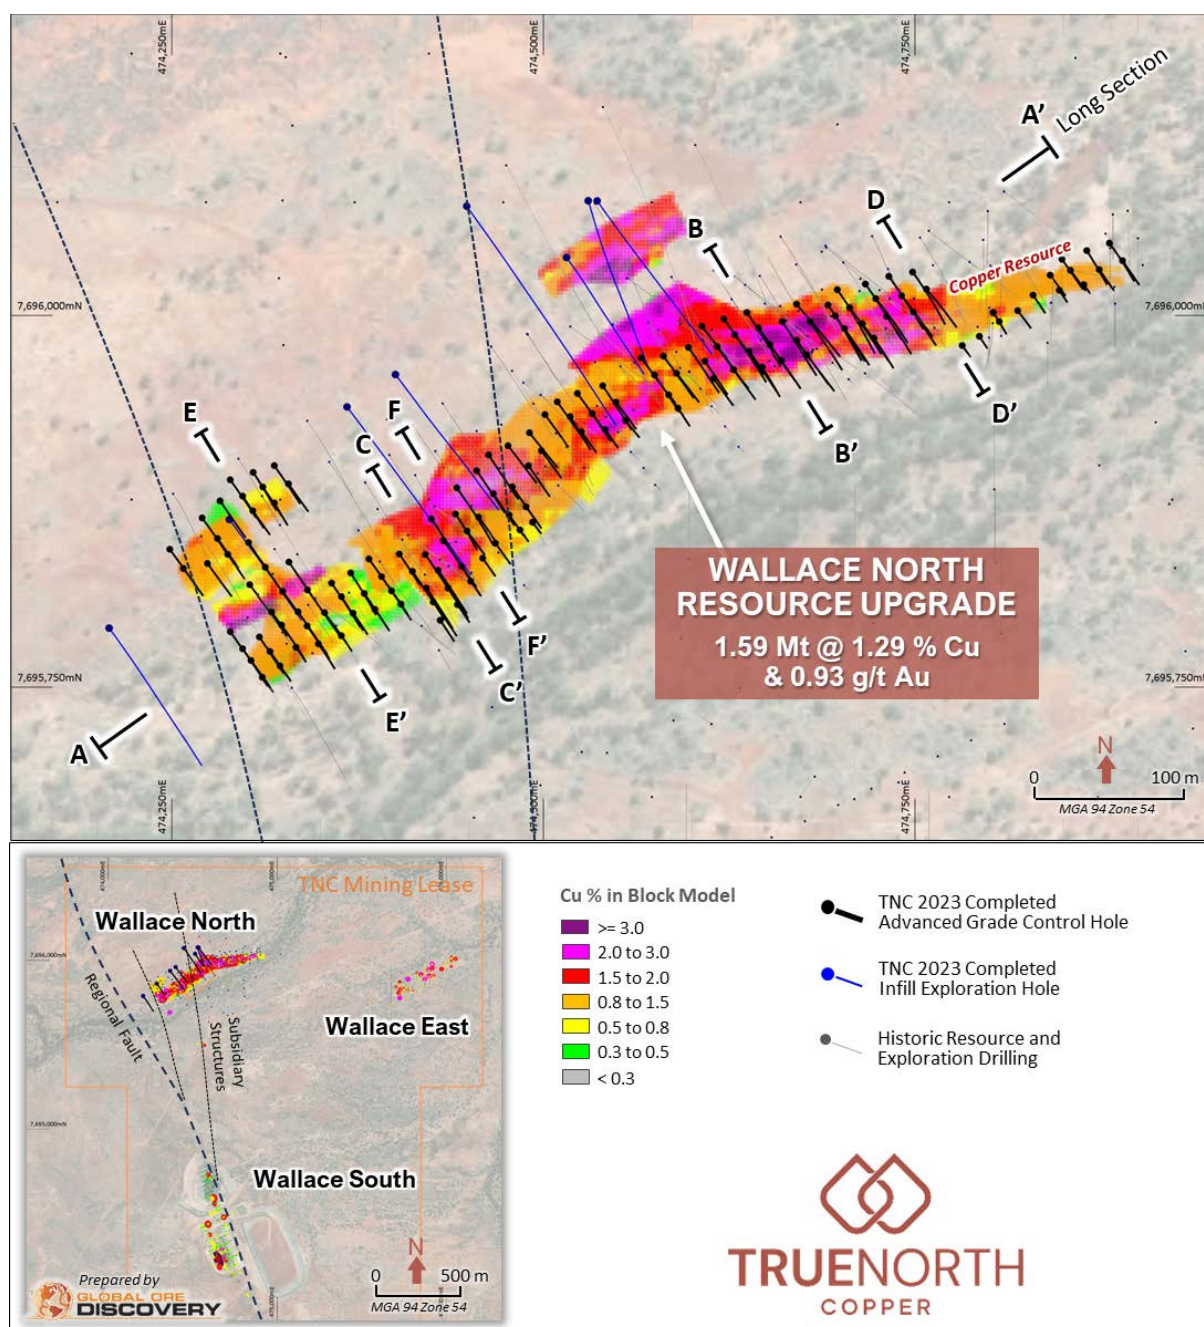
474,250mE
474,500mE
474,750mE

A' Long Section

D

B

Copper Resource

7,696,000mN
7,696,000mN

E
F
C

D'
B'

WALLACE NORTH
RESOURCE UPGRADE
1.59 Mt @ 1.29 % Cu
& 0.93 g/t Au

F'
C'
E'

7,695,750mN
7,695,750mN

A

N
0 100 m
MGA 94 Zone 54

474,250mE
474,500mE
474,750mE

TNC Mining Lease
Wallace North
Regional Fault
Subsidiary Structures
Wallace East
Wallace South
N
0 500 m
MGA 94 Zone 54
Prepared by
GLOBAL ORE DISCOVERY

Cu % in Block Model
>= 3.0
2.0 to 3.0
1.5 to 2.0
0.8 to 1.5
0.5 to 0.8
0.3 to 0.5
< 0.3

TNC 2023 Completed Advanced Grade Control Hole
TNC 2023 Completed Infill Exploration Hole
Historic Resource and Exploration Drilling

TRUENORTH
COPPER